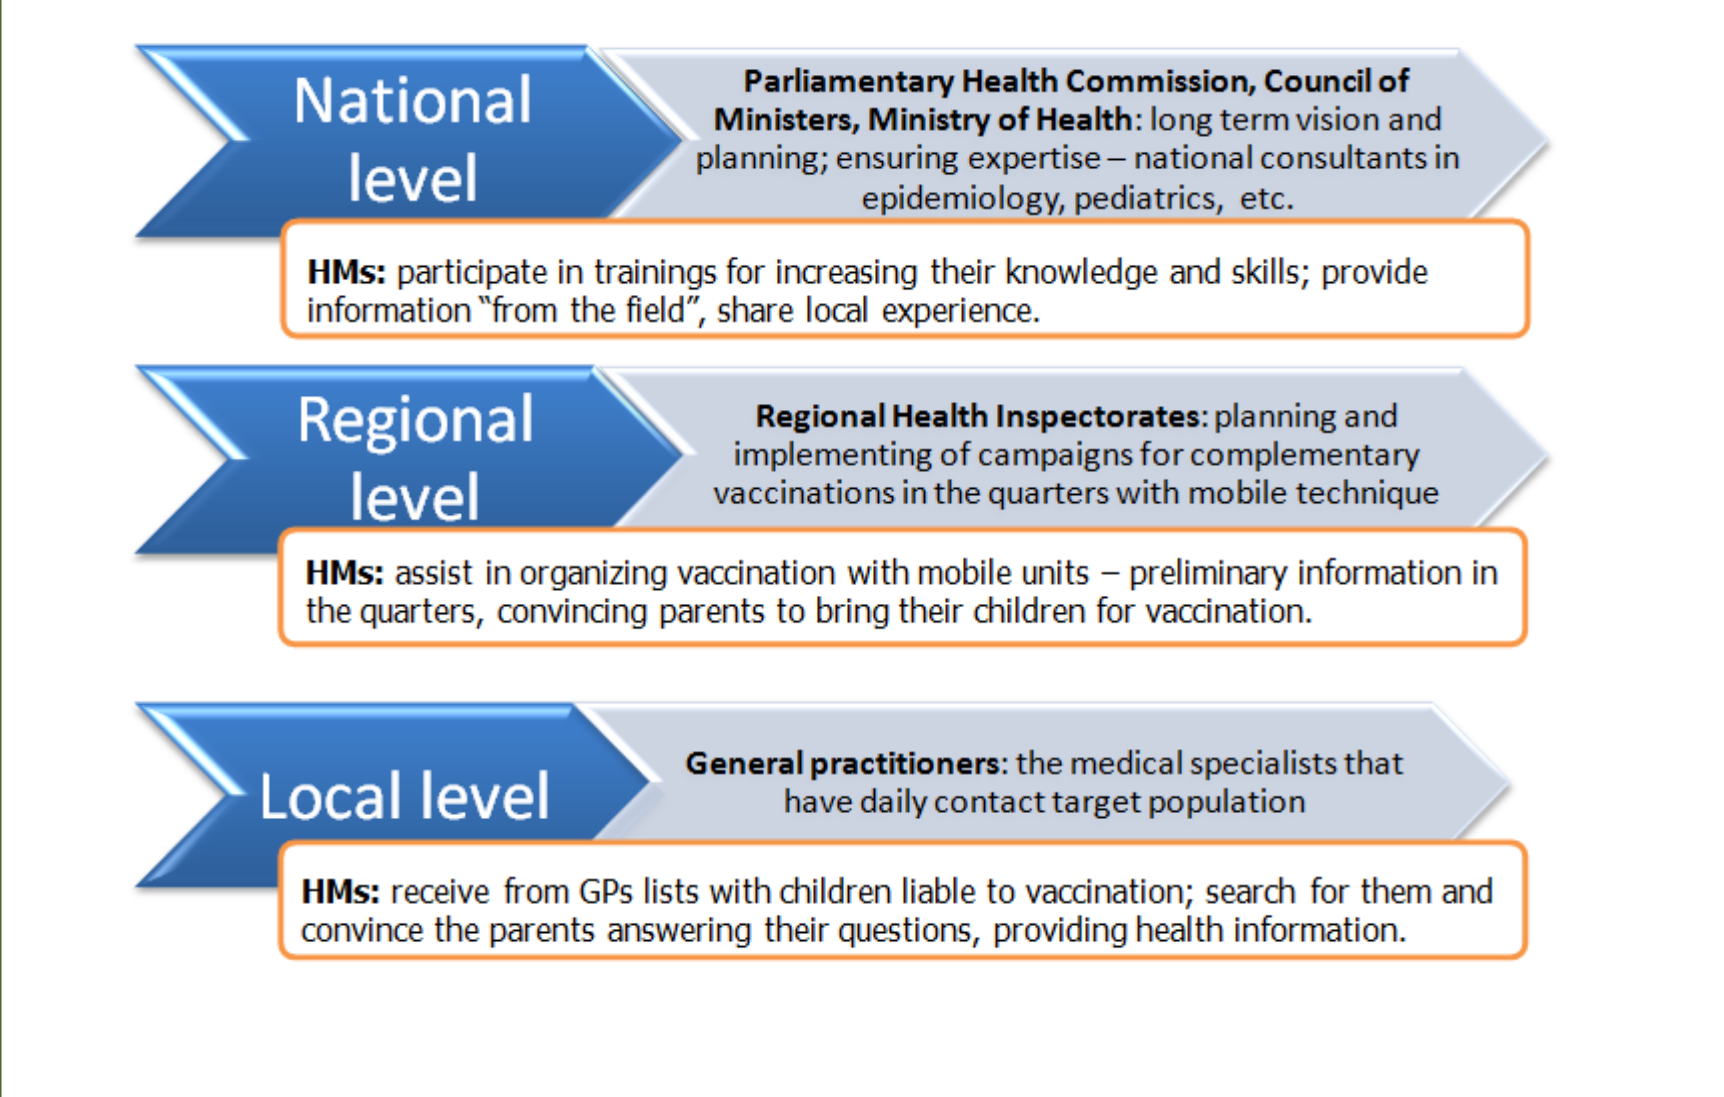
National level

**Parliamentary Health Commission, Council of Ministers, Ministry of Health**: long term vision and planning; ensuring expertise – national consultants in epidemiology, pediatrics, etc.

**HMs:** participate in trainings for increasing their knowledge and skills; provide information "from the field", share local experience.

Regional level

**Regional Health Inspectorates**: planning and implementing of campaigns for complementary vaccinations in the quarters with mobile technique

**HMs:** assist in organizing vaccination with mobile units – preliminary information in the quarters, convincing parents to bring their children for vaccination.

Local level

**General practitioners**: the medical specialists that have daily contact target population

**HMs:** receive from GPs lists with children liable to vaccination; search for them and convince the parents answering their questions, providing health information.